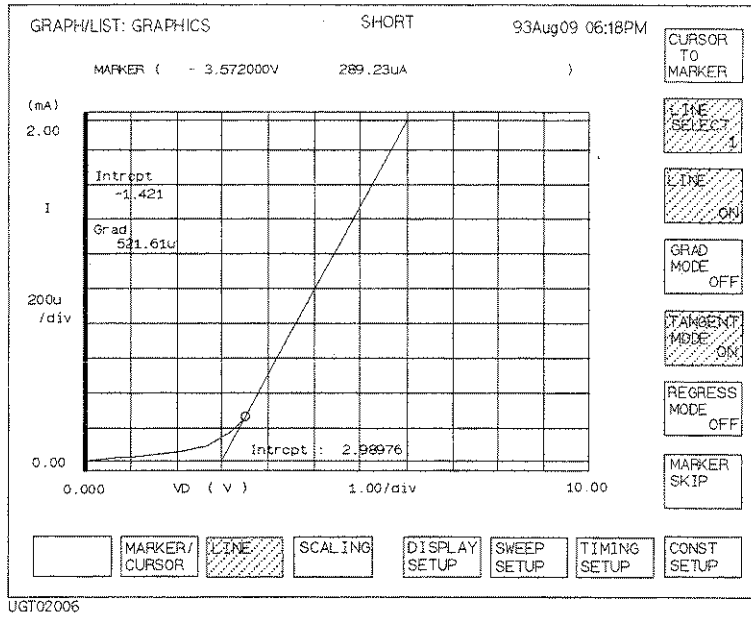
GRAPH/LIST: GRAPHICS SHORT 93Aug09 06:18PM

MARKER ( - 3.572000V 289.23uA )

(mA)
2.00

Intrcpt
-1.421

I

Grad
521.61u

200u
/div

Intrcpt : 2.98976

0.00

0.000 VD ( V ) 1.00/div 10.00

CURSOR TO MARKER

LINE SELECT 1

LINE ON

GRAD MODE OFF

TANGENT MODE ON

REGRESS MODE OFF

MARKER SKIP

MARKER/ CURSOR

LINE

SCALING

DISPLAY SETUP

SWEEP SETUP

TIMING SETUP

CONST SETUP

UGT02006